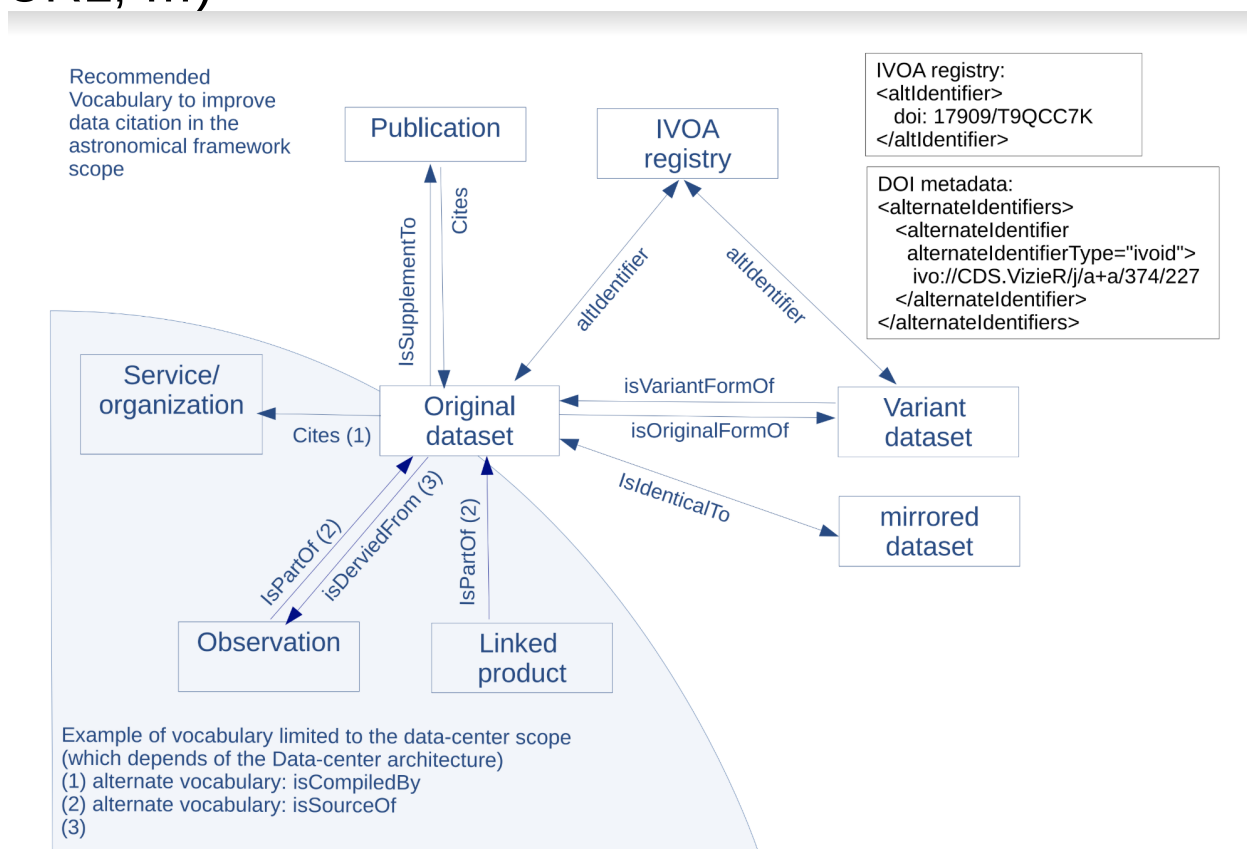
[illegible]

Recommended Vocabulary to improve data citation in the astronomical framework scope

Publication

IVOA registry

IVOA registry:
<altIdentifier>
doi: 17909/T9QCC7K
</altIdentifier>

DOI metadata:
<alternateIdentifiers>
<alternateIdentifier
alternateIdentifierType="ivoid">
ivo://CDS.VizieR/j/a+a/374/227
</alternateIdentifier>
</alternateIdentifiers>

IsSupplementTo

Cites

altIdentifier

altIdentifier

Service/ organization

Cites (1)

Original dataset

isVariantFormOf

isOriginalFormOf

Variant dataset

IsIdenticalTo

mirrored dataset

IsPartOf (2)

isDerviedFrom (3)

IsPartOf (2)

Observation

Linked product

Example of vocabulary limited to the data-center scope
(which depends of the Data-center architecture)
(1) alternate vocabulary: isCompiledBy
(2) alternate vocabulary: isSourceOf
(3)